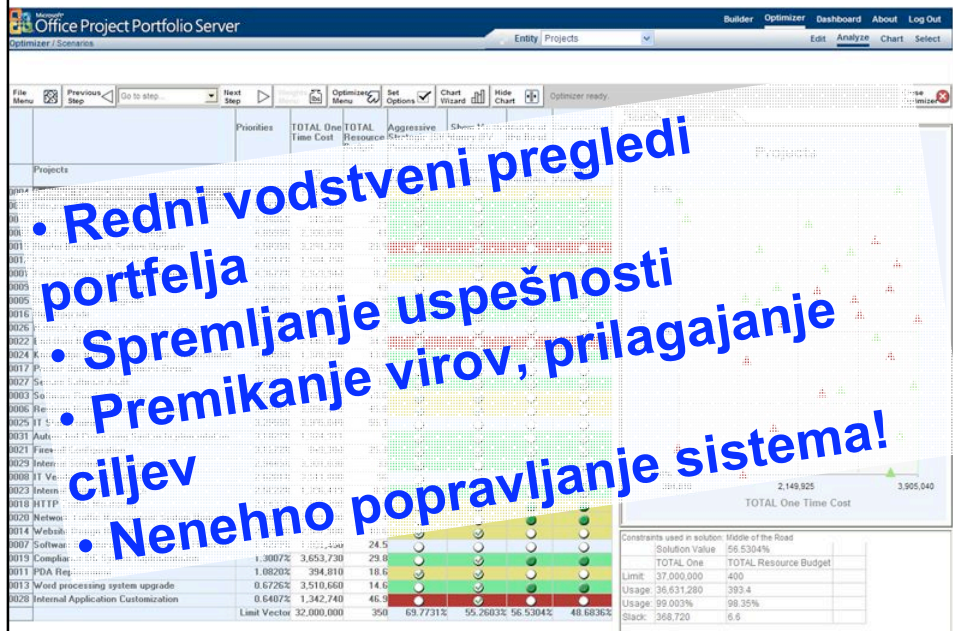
Microsoft Office Project Portfolio Server

Optimizer / Scenarios

Builder Optimizer Dashboard About Log Out

Entity Projects

Edit Analyze Chart Select

File Menu Previous Step Go to step... Next Step Weights Menu Optimizer Menu Set Options Chart Wizard Hide Chart Optimizer ready. Close Optimizer

Priorities TOTAL One Time Cost TOTAL Resource Aggressive Show

Projects

Projects

• Redni vodstveni pregledi portfelja
• Spremljanje uspešnosti
• Premikanje virov, prilagajanje ciljev
• Nenehno popravljanje sistema!

2,149,925 3,905,040
TOTAL One Time Cost

| | | | | | | | |
|---|---|---|---|---|---|---|---|
| 0020 | Networ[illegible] | | | | | | |
| 0014 | Websit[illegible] | | | | | | |
| 0007 | Softwar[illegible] | | 24.5 | | | | |
| 0019 | Complia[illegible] | 1.3007% | 3,653,730 | 29.8 | | | |
| 0011 | PDA Rep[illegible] | 1.0820% | 394,810 | 18.6 | | | |
| 0013 | Word processing system upgrade | 0.6726% | 3,510,660 | 14.6 | | | |
| 0028 | Internal Application Customization | 0.6407% | 1,342,740 | 46.9 | | | |
| | | Limit Vector | 32,000,000 | 350 | 69.7731% | 55.2603% | 56.5304% | 48.6836% |

Constraints used in solution: Middle of the Road

| | | |
|---|---|---|
| Solution Value | 56.5304% | |
| | TOTAL One | TOTAL Resource Budget |
| Limit: | 37,000,000 | 400 |
| Usage: | 36,631,280 | 393.4 |
| Usage: | 99.003% | 98.35% |
| Slack: | 368,720 | 6.6 |